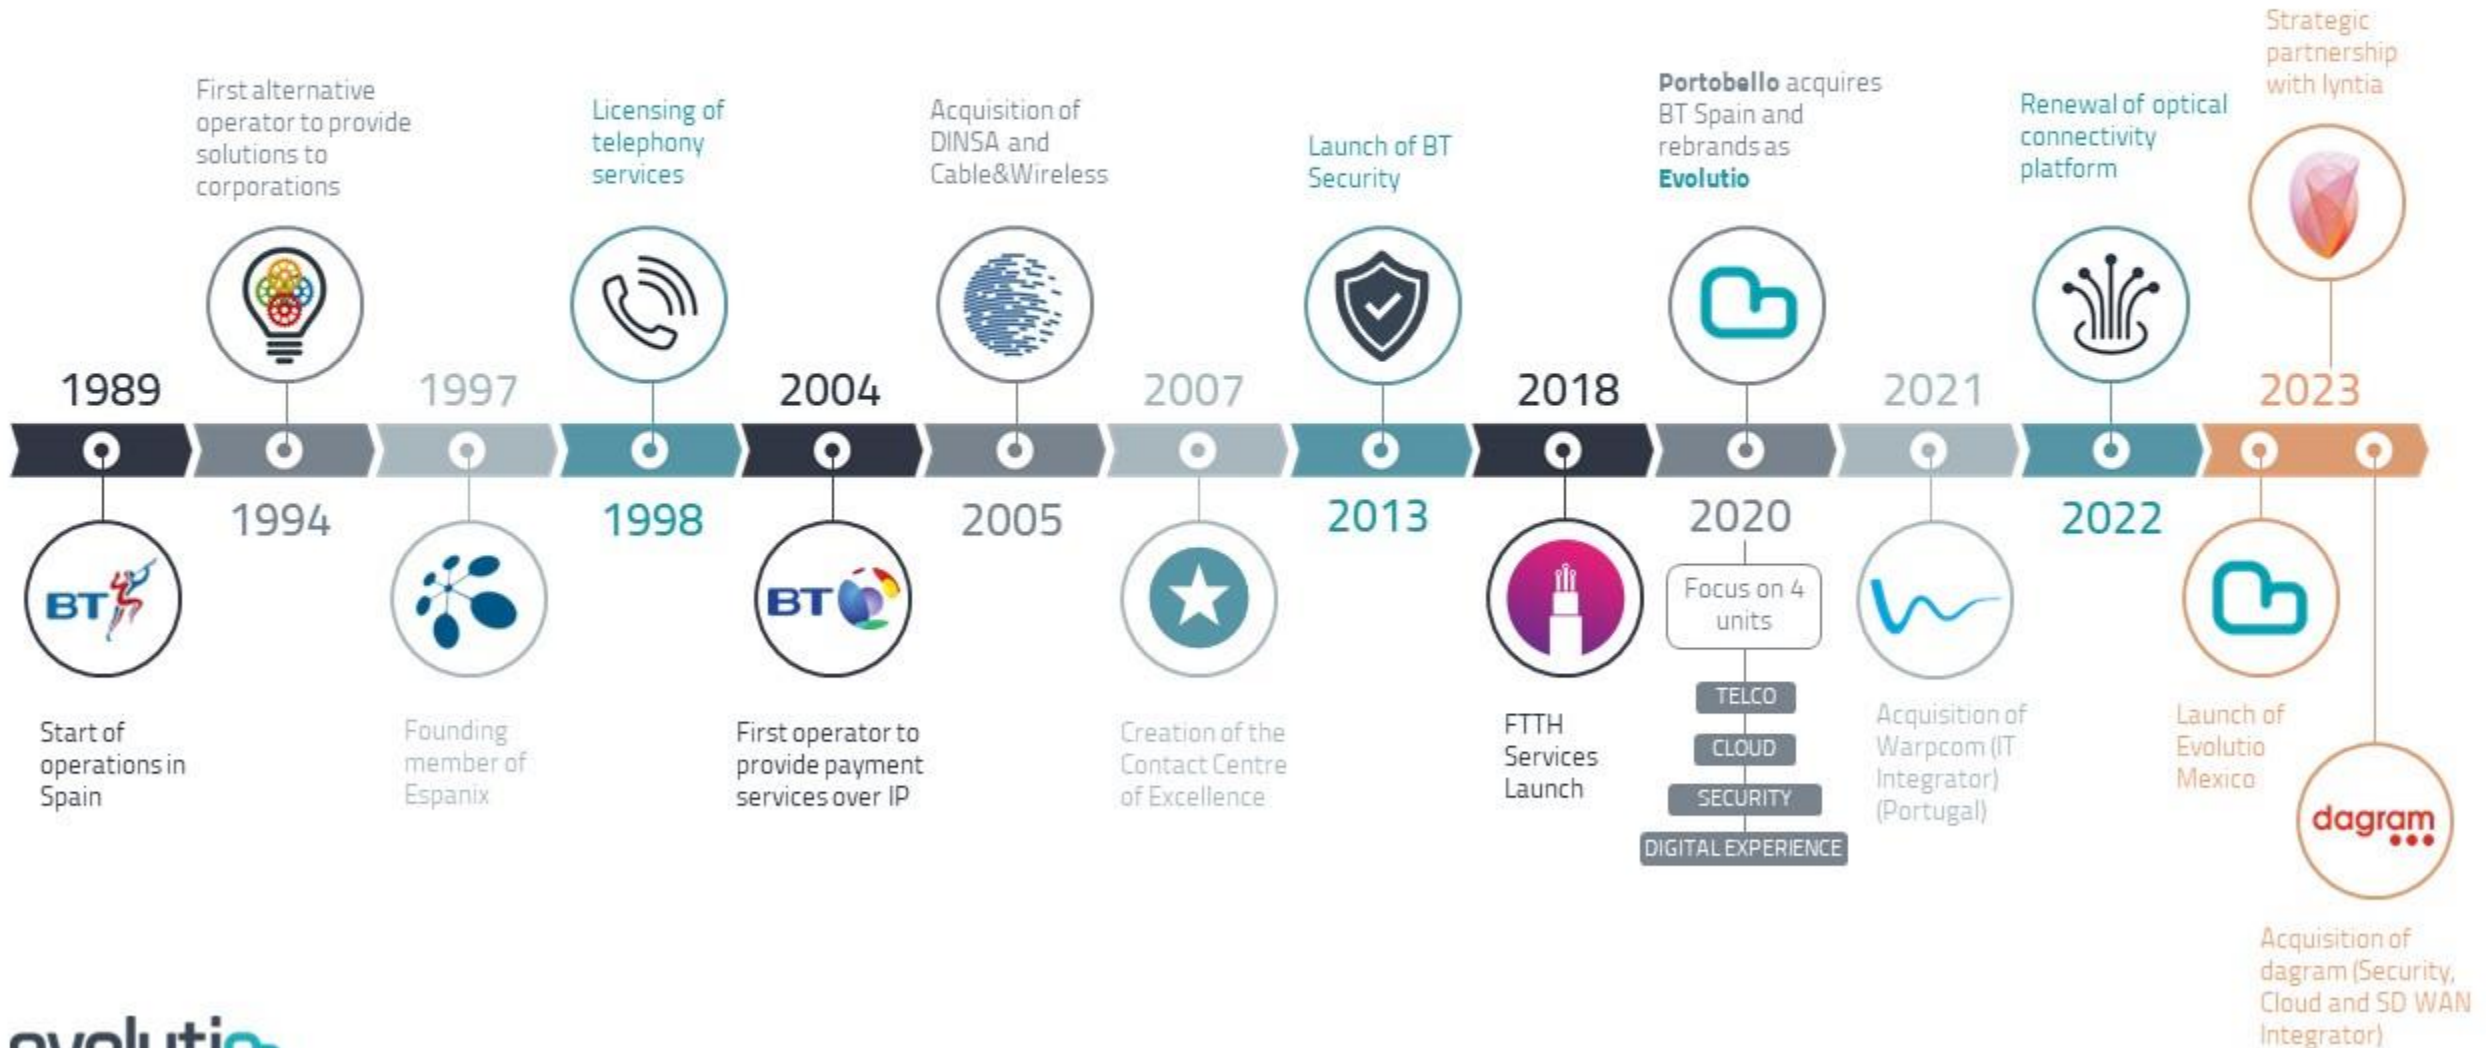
1989

BT

Start of operations in Spain

First alternative operator to provide solutions to corporations

1994

1997

Founding member of Espanix

Licensing of telephony services

1998

2004

BT

First operator to provide payment services over IP

Acquisition of DINSA and Cable&Wireless

2005

2007

Creation of the Contact Centre of Excellence

Launch of BT Security

2013

2018

FTTH Services Launch

**Portobello** acquires BT Spain and rebrands as **Evolutio**

2020

Focus on 4 units

TELCO

CLOUD

SECURITY

DIGITAL EXPERIENCE

2021

Acquisition of Warpcom (IT Integrator) (Portugal)

Renewal of optical connectivity platform

2022

Strategic partnership with lyntia

2023

Launch of Evolutio Mexico

dagram

Acquisition of dagram (Security, Cloud and SD WAN Integrator)

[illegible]